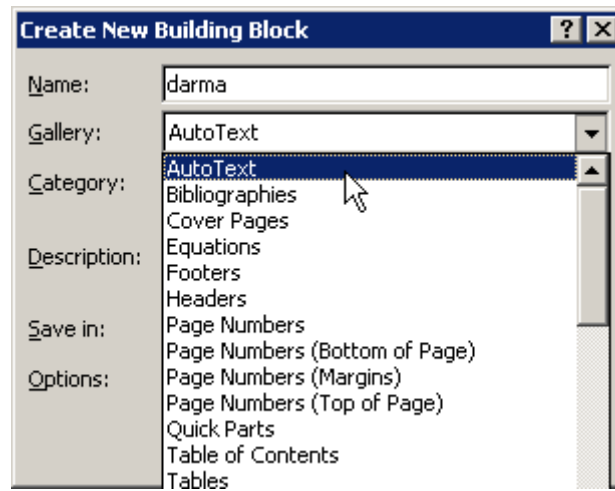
Create New Building Block
? X

Name: darma

Gallery: AutoText

Category:

Description:

Save in:

Options:

AutoText
Bibliographies
Cover Pages
Equations
Footers
Headers
Page Numbers
Page Numbers (Bottom of Page)
Page Numbers (Margins)
Page Numbers (Top of Page)
Quick Parts
Table of Contents
Tables